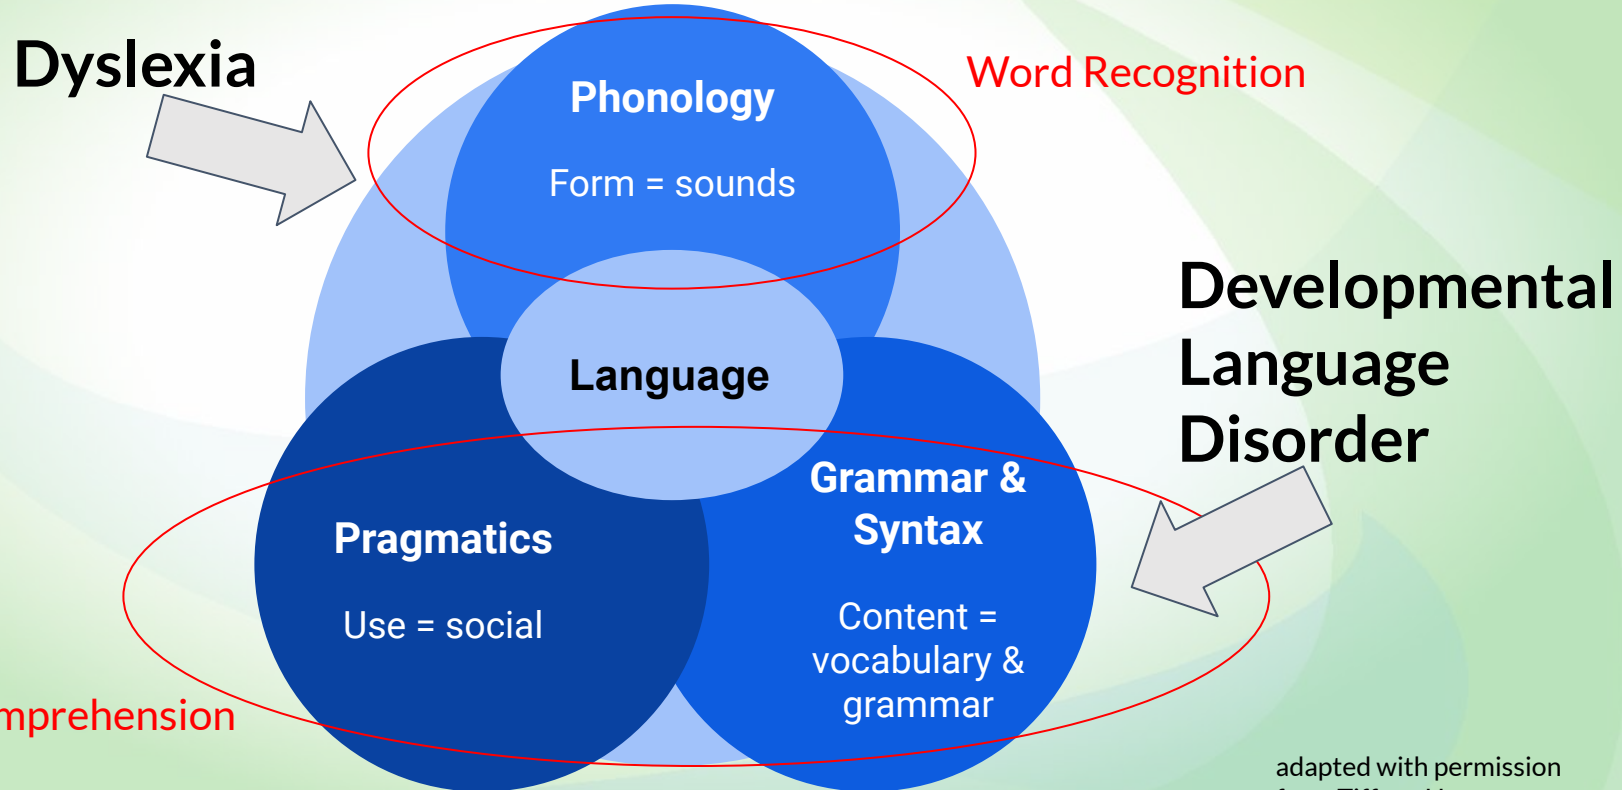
Dyslexia

Word Recognition

Phonology

Form = sounds

Developmental Language Disorder

Language

Grammar & Syntax

Pragmatics

Use = social

Content = vocabulary & grammar

mprehension

adapted with permission

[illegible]